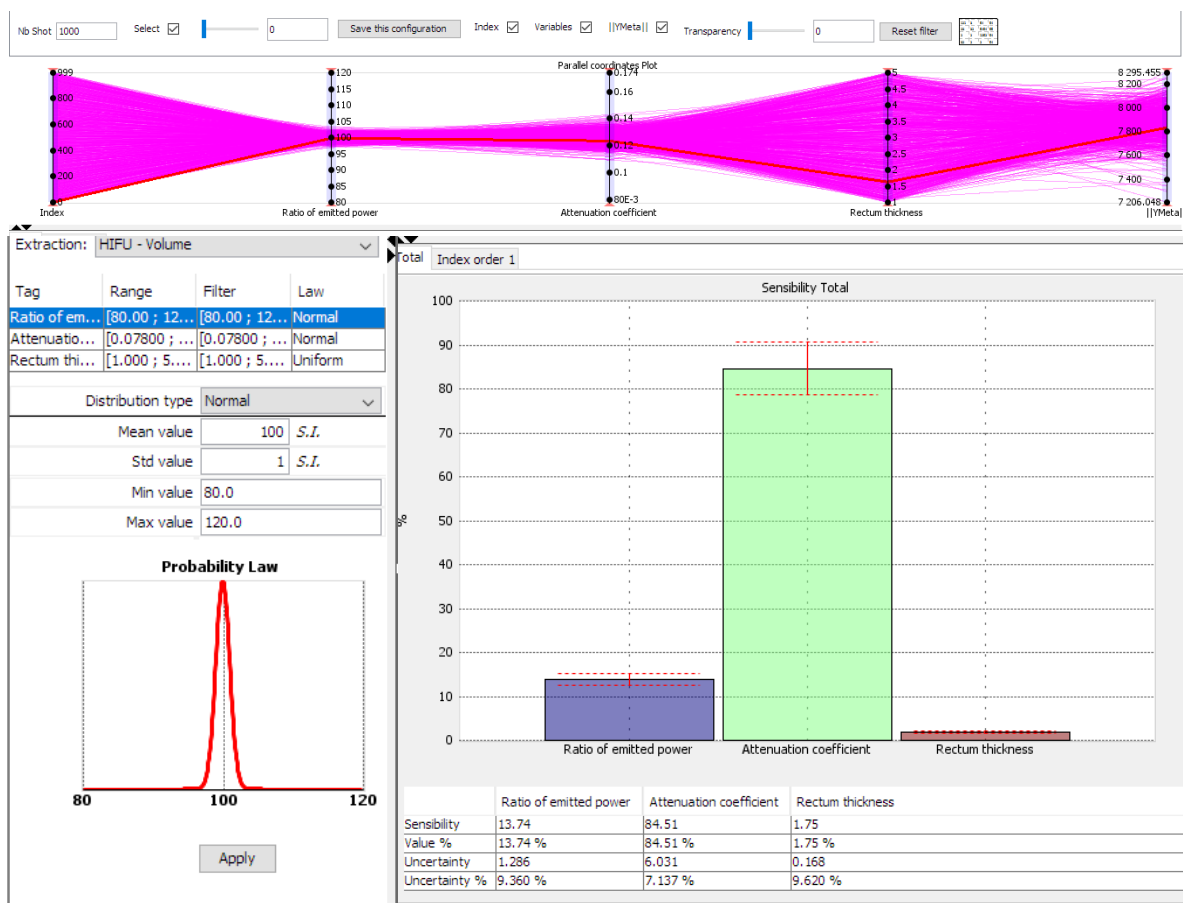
Nb Shot 1000 Select 0 Save this configuration Index Variables ||YMeta|| Transparency 0 Reset filter

Parallel coordinates Plot

999 800 600 400 200 0 Index

120 115 110 105 100 95 90 85 80 Ratio of emitted power

0.174 0.16 0.14 0.12 0.1 80E-3 Attenuation coefficient

5 4.5 4 3.5 3 2.5 2 1.5 1 Rectum thickness

8 295.455 8 200 8 000 7 800 7 600 7 400 7 206.048 ||YMeta||

Extraction: HIFU - Volume

| Tag | Range | Filter | Law |
|---|---|---|---|
| Ratio of em... | [80.00 ; 12... | [80.00 ; 12... | Normal |
| Attenuatio... | [0.07800 ; ... | [0.07800 ; ... | Normal |
| Rectum thi... | [1.000 ; 5.... | [1.000 ; 5.... | Uniform |

Distribution type Normal
Mean value 100 S.I.
Std value 1 S.I.
Min value 80.0
Max value 120.0

Probability Law
80 100 120

Apply

Total Index order 1

Sensibility Total

100 90 80 70 60 50 40 30 20 10 0
%

Ratio of emitted power Attenuation coefficient Rectum thickness

| | Ratio of emitted power | Attenuation coefficient | Rectum thickness |
|---|---|---|---|
| Sensibility | 13.74 | 84.51 | 1.75 |
| Value % | 13.74 % | 84.51 % | 1.75 % |
| Uncertainty | 1.286 | 6.031 | 0.168 |
| Uncertainty % | 9.360 % | 7.137 % | 9.620 % |